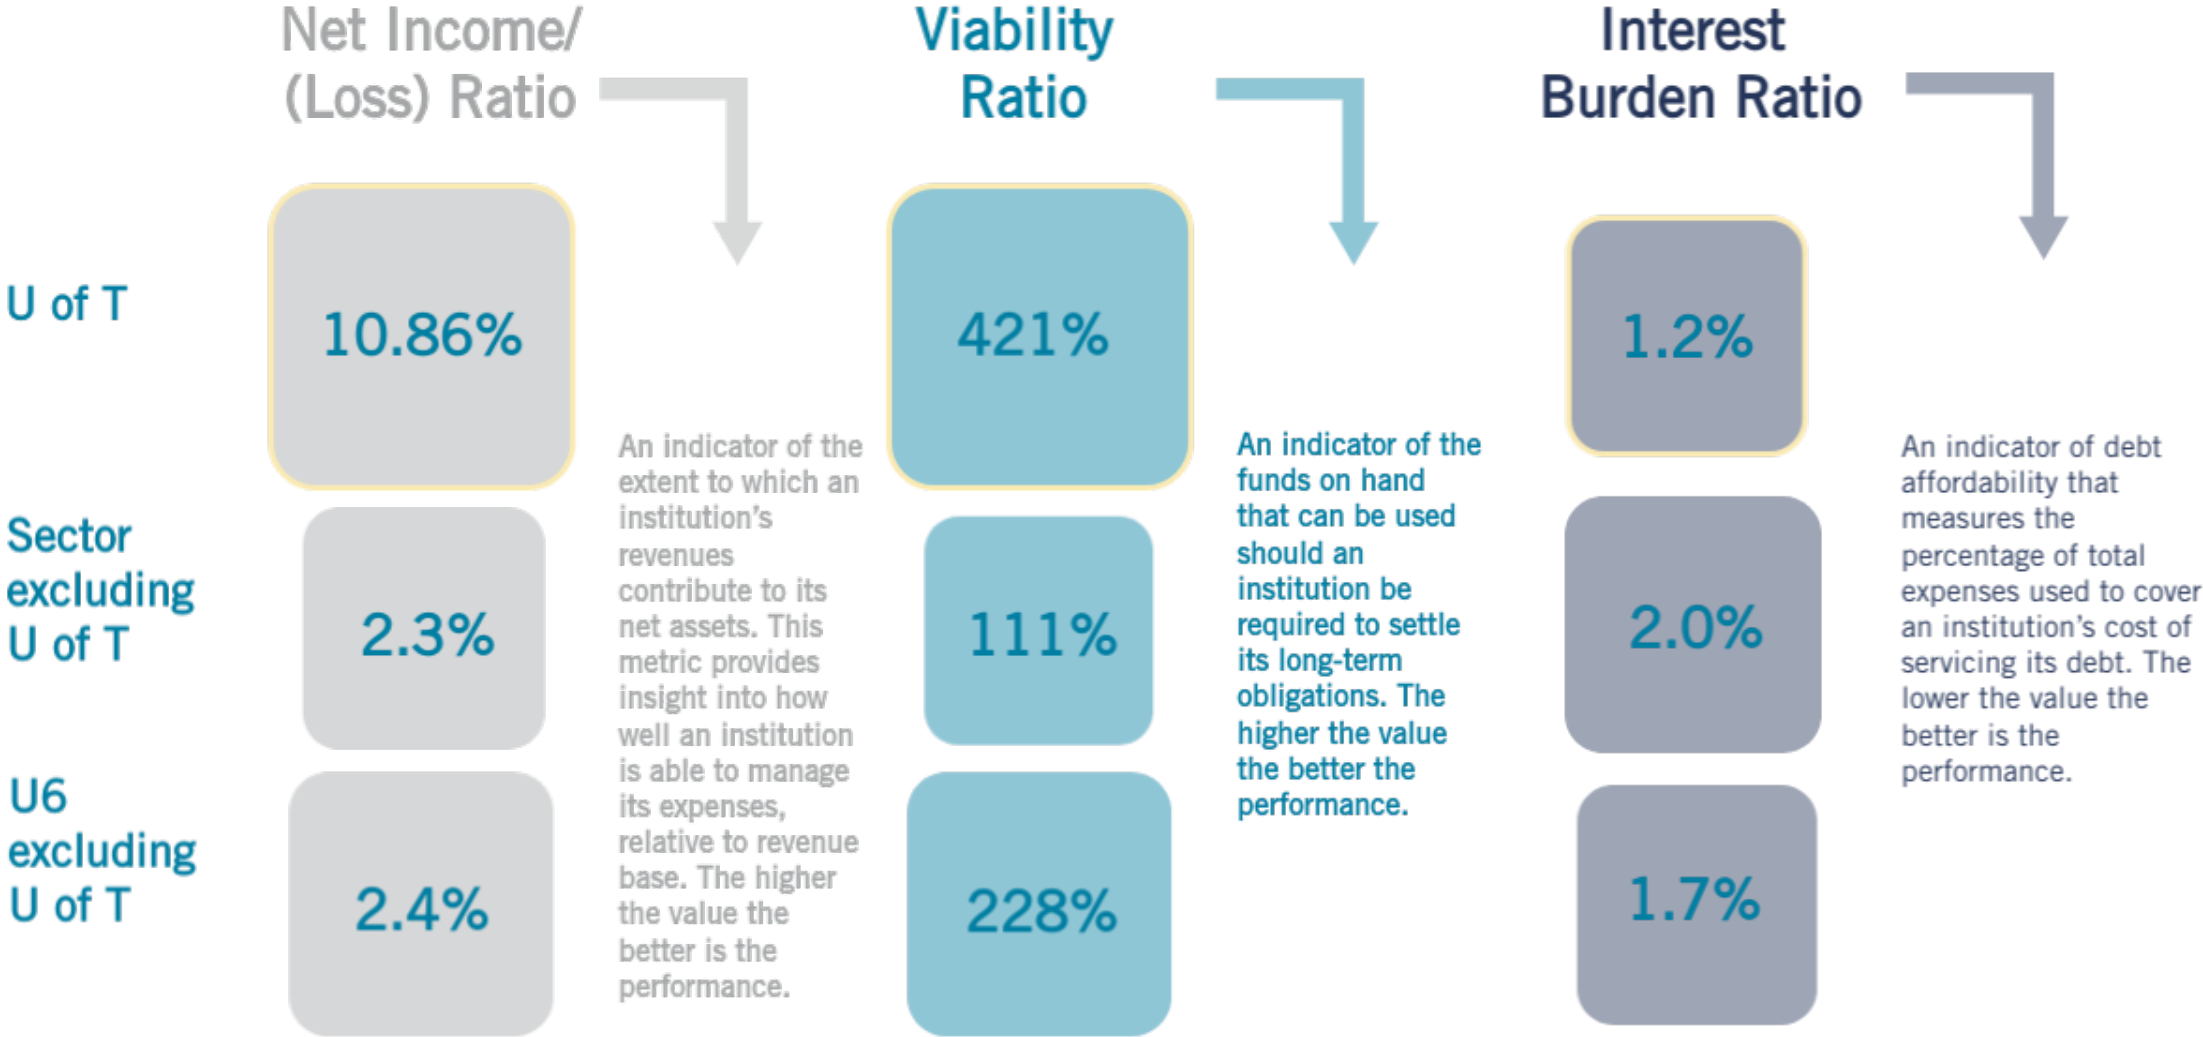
Net Income/ (Loss) Ratio

Viability Ratio

Interest Burden Ratio

U of T

10.86%

421%

1.2%

Sector excluding U of T

2.3%

111%

2.0%

U6 excluding U of T

2.4%

228%

1.7%

An indicator of the extent to which an institution's revenues contribute to its net assets. This metric provides insight into how well an institution is able to manage its expenses, relative to revenue base. The higher the value the better is the performance.

An indicator of the funds on hand that can be used should an institution be required to settle its long-term obligations. The higher the value the better the performance.

An indicator of debt affordability that measures the percentage of total expenses used to cover an institution's cost of servicing its debt. The lower the value the better is the performance.